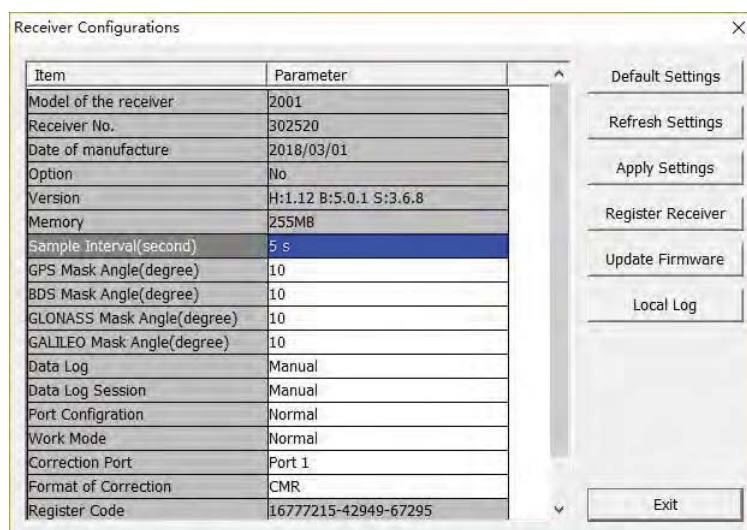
Receiver Configurations

| Item | Parameter |
|---|---|
| Model of the receiver | 2001 |
| Receiver No. | 302520 |
| Date of manufacture | 2018/03/01 |
| Option | No |
| Version | H:1.12 B:5.0.1 S:3.6.8 |
| Memory | 255MB |
| Sample Interval(second) | 5 s |
| GPS Mask Angle(degree) | 10 |
| BDS Mask Angle(degree) | 10 |
| GLONASS Mask Angle(degree) | 10 |
| GALILEO Mask Angle(degree) | 10 |
| Data Log | Manual |
| Data Log Session | Manual |
| Port Configration | Normal |
| Work Mode | Normal |
| Correction Port | Port 1 |
| Format of Correction | CMR |
| Register Code | 16777215-42949-67295 |

Default Settings
Refresh Settings
Apply Settings
Register Receiver
Update Firmware
Local Log
Exit